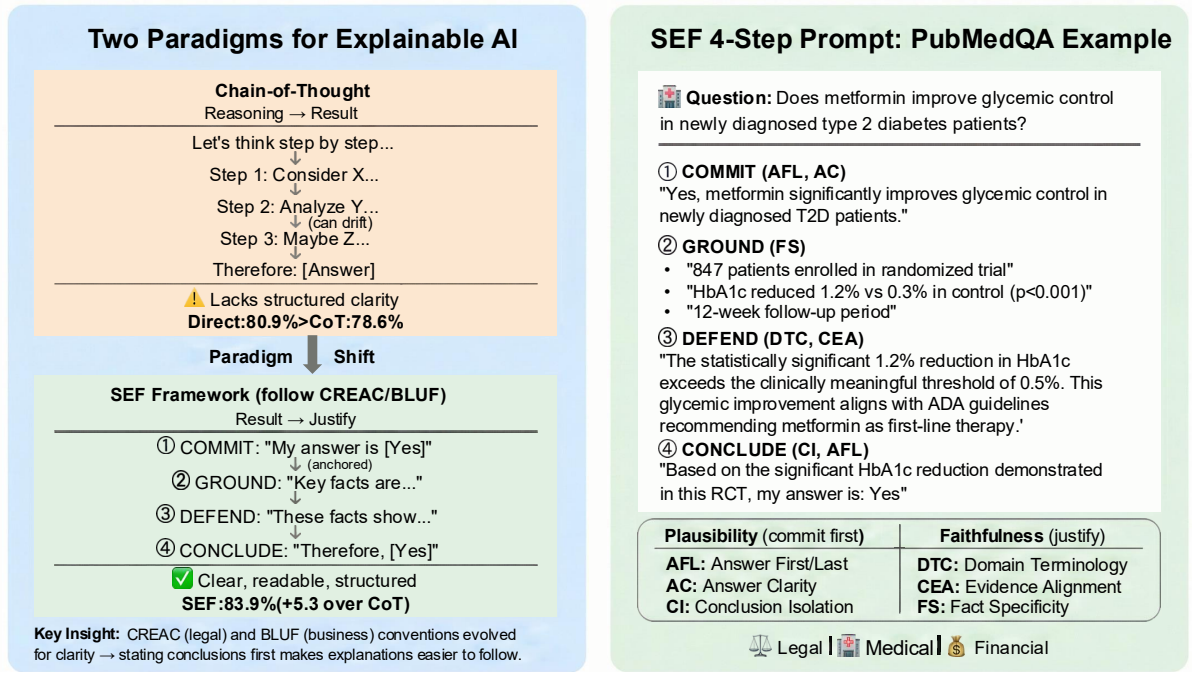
Two Paradigms for Explainable AI

Chain-of-Thought
Reasoning → Result

Let's think step by step...
Step 1: Consider X...
Step 2: Analyze Y...
(can drift)
Step 3: Maybe Z...
Therefore: [Answer]

⚠️ Lacks structured clarity
Direct:80.9%>CoT:78.6%

Paradigm Shift

SEF Framework (follow CREAC/BLUF)
Result → Justify

① COMMIT: "My answer is [Yes]"
(anchored)
② GROUND: "Key facts are..."
③ DEFEND: "These facts show..."
④ CONCLUDE: "Therefore, [Yes]"

✅ Clear, readable, structured
SEF:83.9%(+5.3 over CoT)

Key Insight: CREAC (legal) and BLUF (business) conventions evolved for clarity → stating conclusions first makes explanations easier to follow.

SEF 4-Step Prompt: PubMedQA Example

Question: Does metformin improve glycemic control in newly diagnosed type 2 diabetes patients?

① COMMIT (AFL, AC)
"Yes, metformin significantly improves glycemic control in newly diagnosed T2D patients."

② GROUND (FS)
• "847 patients enrolled in randomized trial"
• "HbA1c reduced 1.2% vs 0.3% in control (p<0.001)"
• "12-week follow-up period"

③ DEFEND (DTC, CEA)
"The statistically significant 1.2% reduction in HbA1c exceeds the clinically meaningful threshold of 0.5%. This glycemic improvement aligns with ADA guidelines recommending metformin as first-line therapy.'

④ CONCLUDE (CI, AFL)
"Based on the significant HbA1c reduction demonstrated in this RCT, my answer is: Yes"

| Plausibility (commit first) | Faithfulness (justify) |
|---|---|
| AFL: Answer First/Last | DTC: Domain Terminology |
| AC: Answer Clarity | CEA: Evidence Alignment |
| CI: Conclusion Isolation | FS: Fact Specificity |

Legal | Medical | Financial